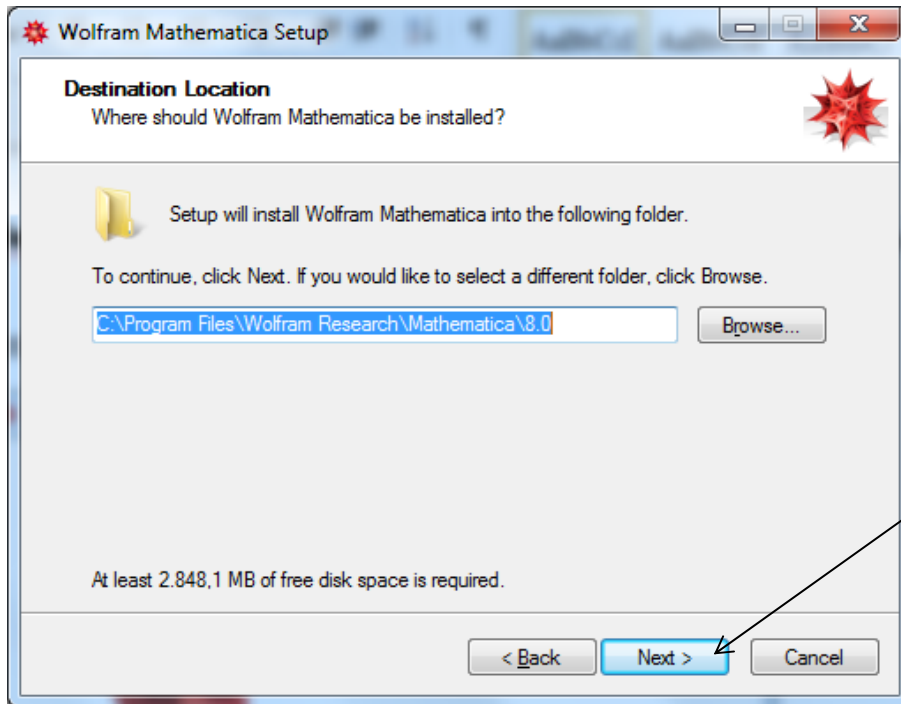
Wolfram Mathematica Setup

Destination Location
Where should Wolfram Mathematica be installed?

Setup will install Wolfram Mathematica into the following folder.

To continue, click Next. If you would like to select a different folder, click Browse.

C:\Program Files\Wolfram Research\Mathematica\8.0

Browse...

At least 2.848,1 MB of free disk space is required.

< Back

Next >

Cancel